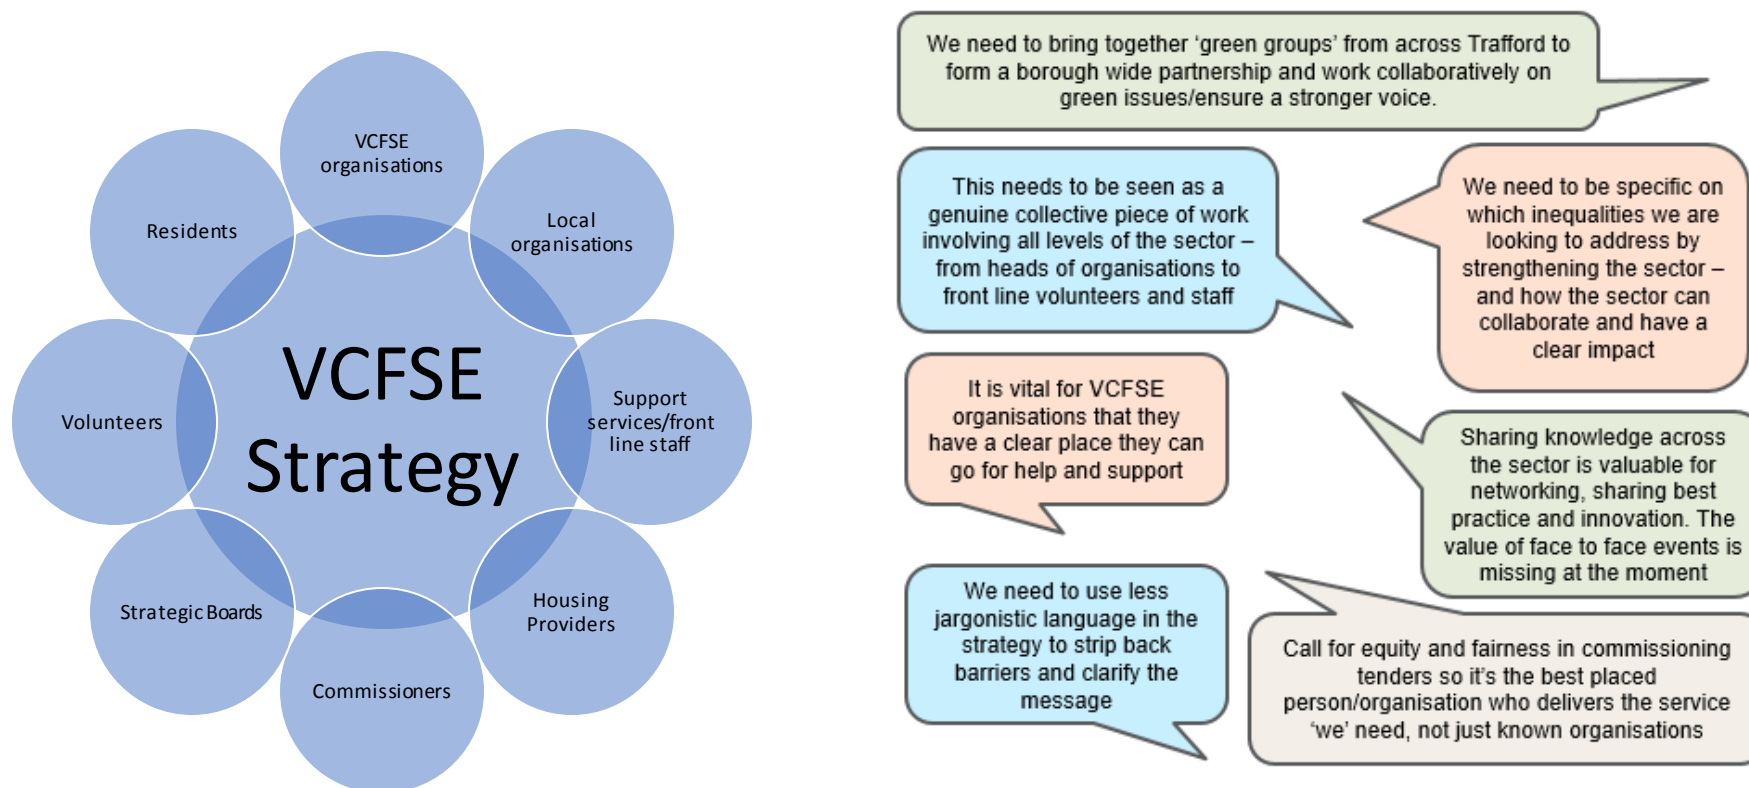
VCFSE organisations

Residents

Local organisations

VCFSE Strategy

Volunteers

Support services/front line staff

Strategic Boards

Housing Providers

Commissioners

We need to bring together 'green groups' from across Trafford to form a borough wide partnership and work collaboratively on green issues/ensure a stronger voice.

This needs to be seen as a genuine collective piece of work involving all levels of the sector – from heads of organisations to front line volunteers and staff

We need to be specific on which inequalities we are looking to address by strengthening the sector – and how the sector can collaborate and have a clear impact

It is vital for VCFSE organisations that they have a clear place they can go for help and support

Sharing knowledge across the sector is valuable for networking, sharing best practice and innovation. The value of face to face events is missing at the moment

We need to use less jargonistic language in the strategy to strip back barriers and clarify the message

Call for equity and fairness in commissioning tenders so it's the best placed person/organisation who delivers the service 'we' need, not just known organisations